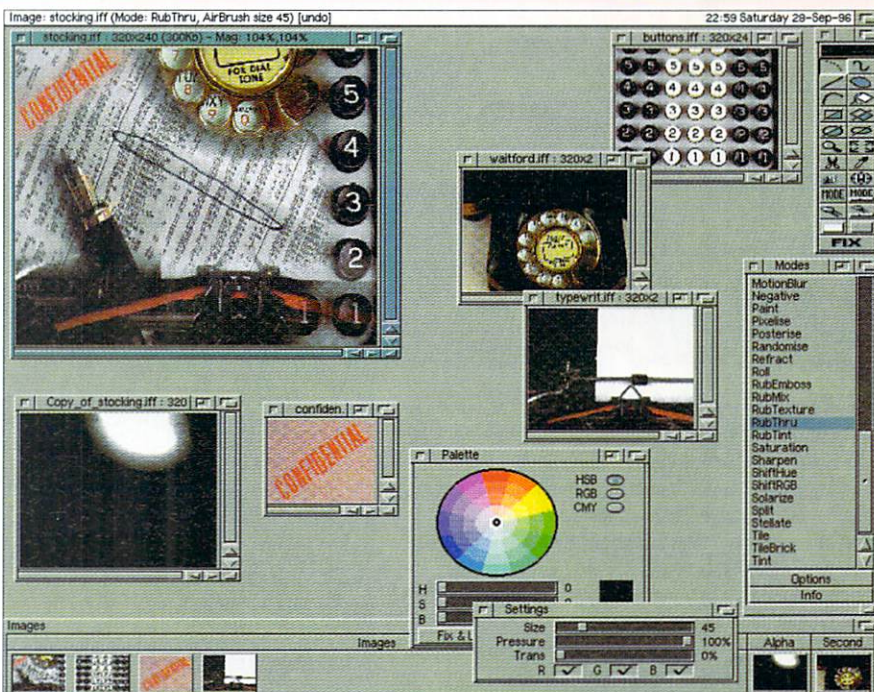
Image: stocking.iff (Mode: RubThru, AirBrush size 45) [undo]
22:59 Saturday 28-Sep-96

stocking.iff : 320x240 (300KB) - Mag: 104%,104%

CONFIDENTIAL

FOR DIAL TONE

5
4
3
2
1

buttons.iff : 320x24

waitford.iff : 320x2

typewrit.iff : 320x2

MODE
MODE
FIX

Modes
MotionBlur
Negative
Paint
Pixelise
Posterise
Randomise
Refract
Roll
RubEmboss
RubMix
RubTexture
RubThru
RubTint
Saturation
Sharpen
ShiftHue
ShiftRGB
Solarize
Split
Stellate
Tile
TileBrick
Tint
Options
Info

Copy_of_stocking.iff : 320

confiden.

CONFIDENTIAL

Palette
HSB
RGB
CMY
H
S
B
0
Fix & L

Settings
Size 45
Pressure 100%
Trans 0%
R G B

Images
Images

Alpha
Second